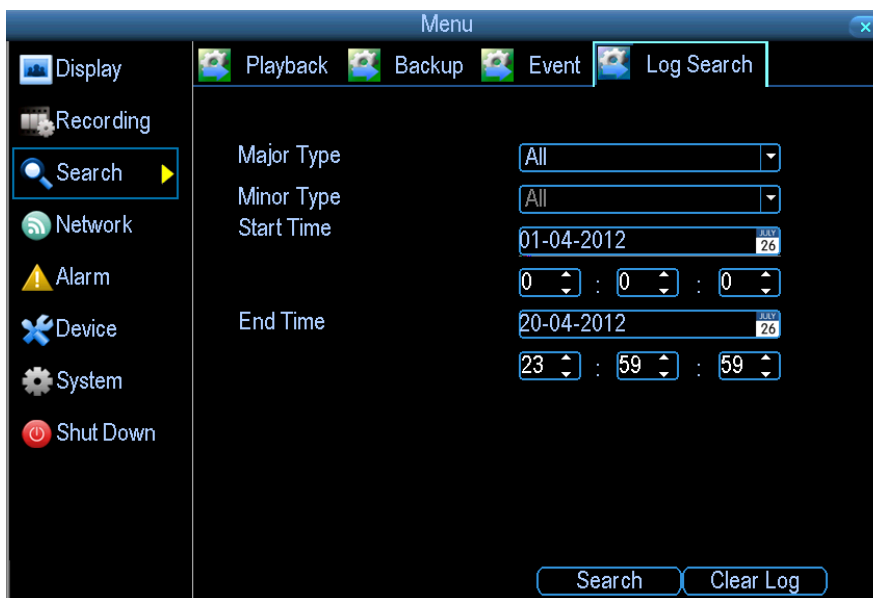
Menu

Display
Recording
Search
Network
Alarm
Device
System
Shut Down

Playback Backup Event Log Search

Major Type All
Minor Type All
Start Time 01-04-2012 JULY 26
0 : 0 : 0
End Time 20-04-2012 JULY 26
23 : 59 : 59

Search Clear Log